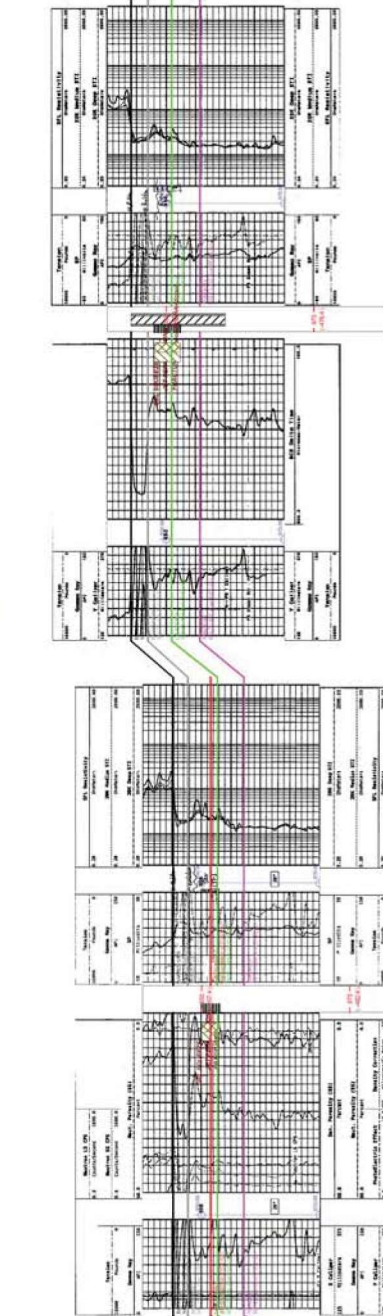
SFL Resistivity
SP
90E Medium DTI
90E Deep DTI
90E Deep DTI
90E Medium DTI
SFL Resistivity
Tension
Gamma Ray
Gamma Ray
Tension
BCS Delta Time
Tension
Gamma Ray
Y Caliper
Y Caliper
Gamma Ray
Tension
SFL Resistivity
90E Medium DTI
90E Deep DTI
90E Deep DTI
90E Medium DTI
SFL Resistivity
Tension
Gamma Ray
SP
SP
Gamma Ray
Tension
Tension
Gamma Ray
Neutron LS CPS
Neutron SS CPS
Neut. Porosity (SS)
Den. Porosity (SS)
Neut. Porosity (SS)
Density Correction
Photoelectric Effect
Y Caliper
Gamma Ray
Y Caliper
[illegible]